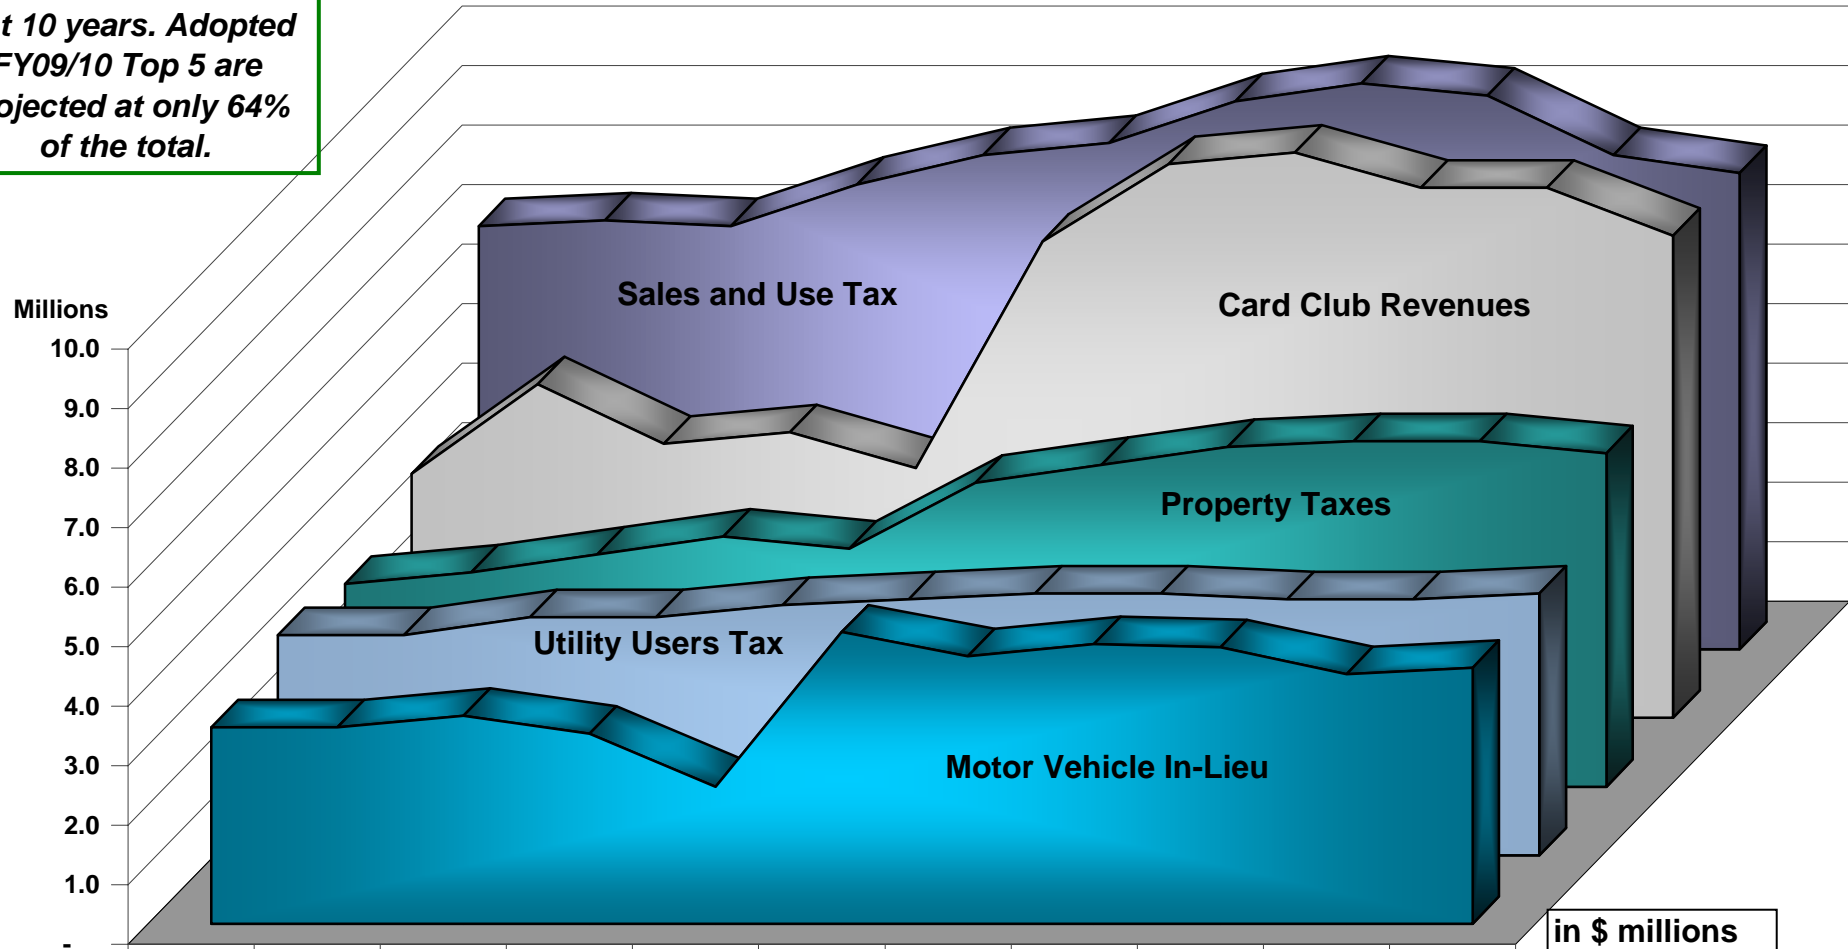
t 10 years. Adopted FY09/10 Top 5 are ojected at only 64% of the total.

Millions
10.0
9.0
8.0
7.0
6.0
5.0
4.0
3.0
2.0
1.0
-

Sales and Use Tax
Card Club Revenues
Property Taxes
Utility Users Tax
Motor Vehicle In-Lieu

in $ millions